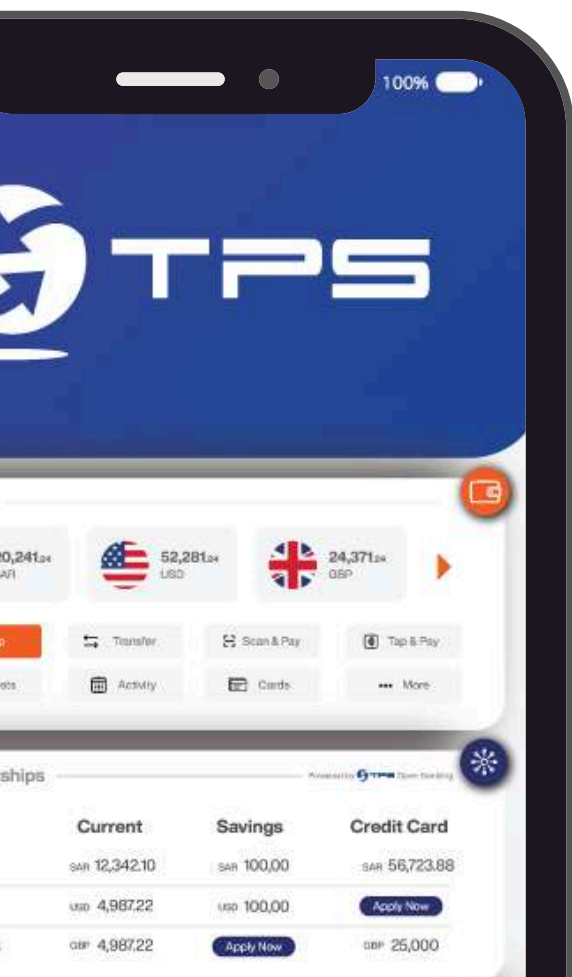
100%

TPS

20,241.24
SAR

52,281.24
USD

24,371.24
GBP

Transfer
Scan & Pay
Tap & Pay
Activity
Cards
More

ships

Powered by TPS Open Banking

| Current | Savings | Credit Card |
|---|---|---|
| SAR 12,342.10 | SAR 100,00 | SAR 56,723.88 |
| USD 4,987.22 | USD 100,00 | Apply Now |
| GBP 4,987.22 | Apply Now | GBP 25,000 |